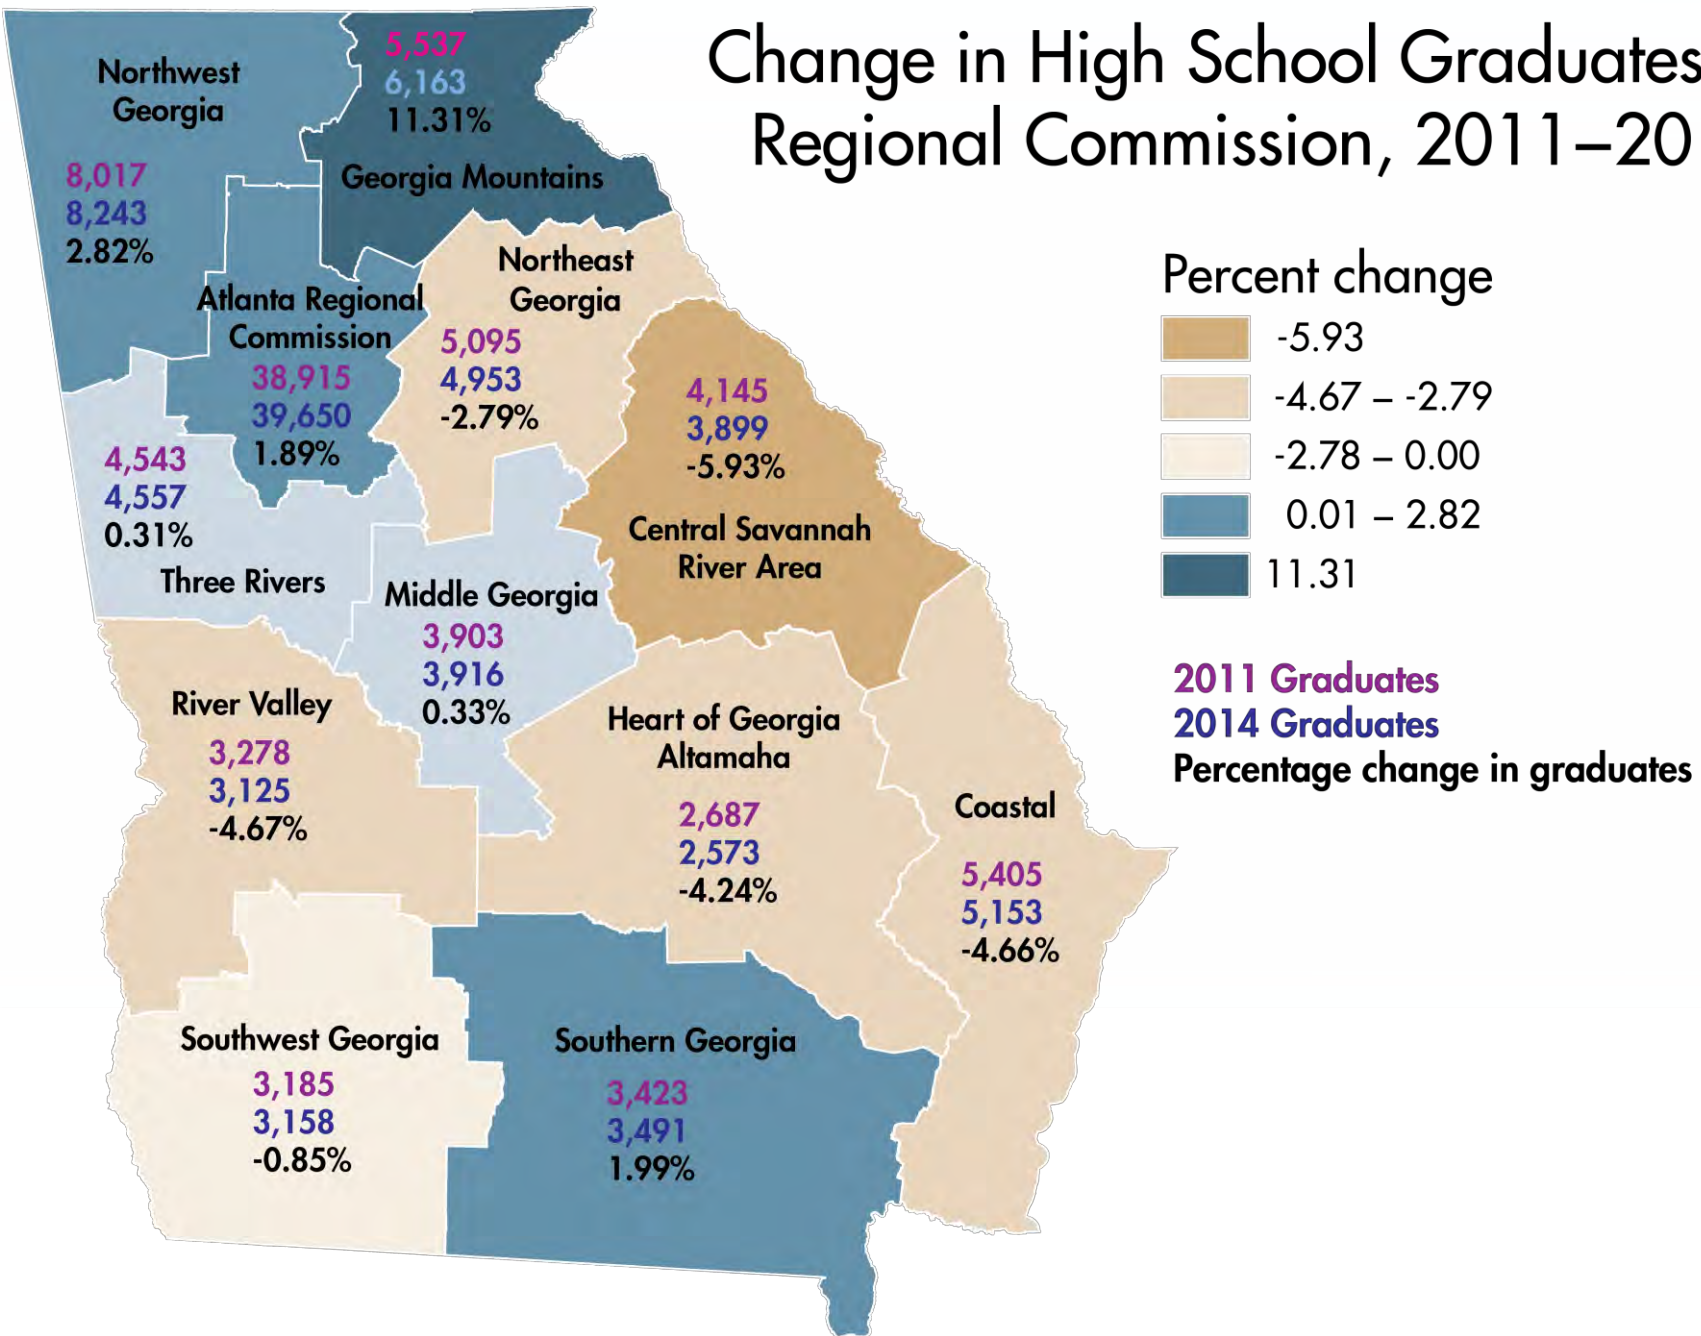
Change in High School Graduates
Regional Commission, 2011–20

Percent change
-5.93
-4.67 – -2.79
-2.78 – 0.00
0.01 – 2.82
11.31

2011 Graduates
2014 Graduates
Percentage change in graduates

Northwest Georgia
8,017
8,243
2.82%

5,537
6,163
11.31%
Georgia Mountains

Atlanta Regional Commission
38,915
39,650
1.89%

Northeast Georgia
5,095
4,953
-2.79%

4,145
3,899
-5.93%
Central Savannah River Area

4,543
4,557
0.31%
Three Rivers

Middle Georgia
3,903
3,916
0.33%

River Valley
3,278
3,125
-4.67%

Heart of Georgia Altamaha
2,687
2,573
-4.24%

Coastal
5,405
5,153
-4.66%

Southwest Georgia
3,185
3,158
-0.85%

Southern Georgia
3,423
3,491
1.99%